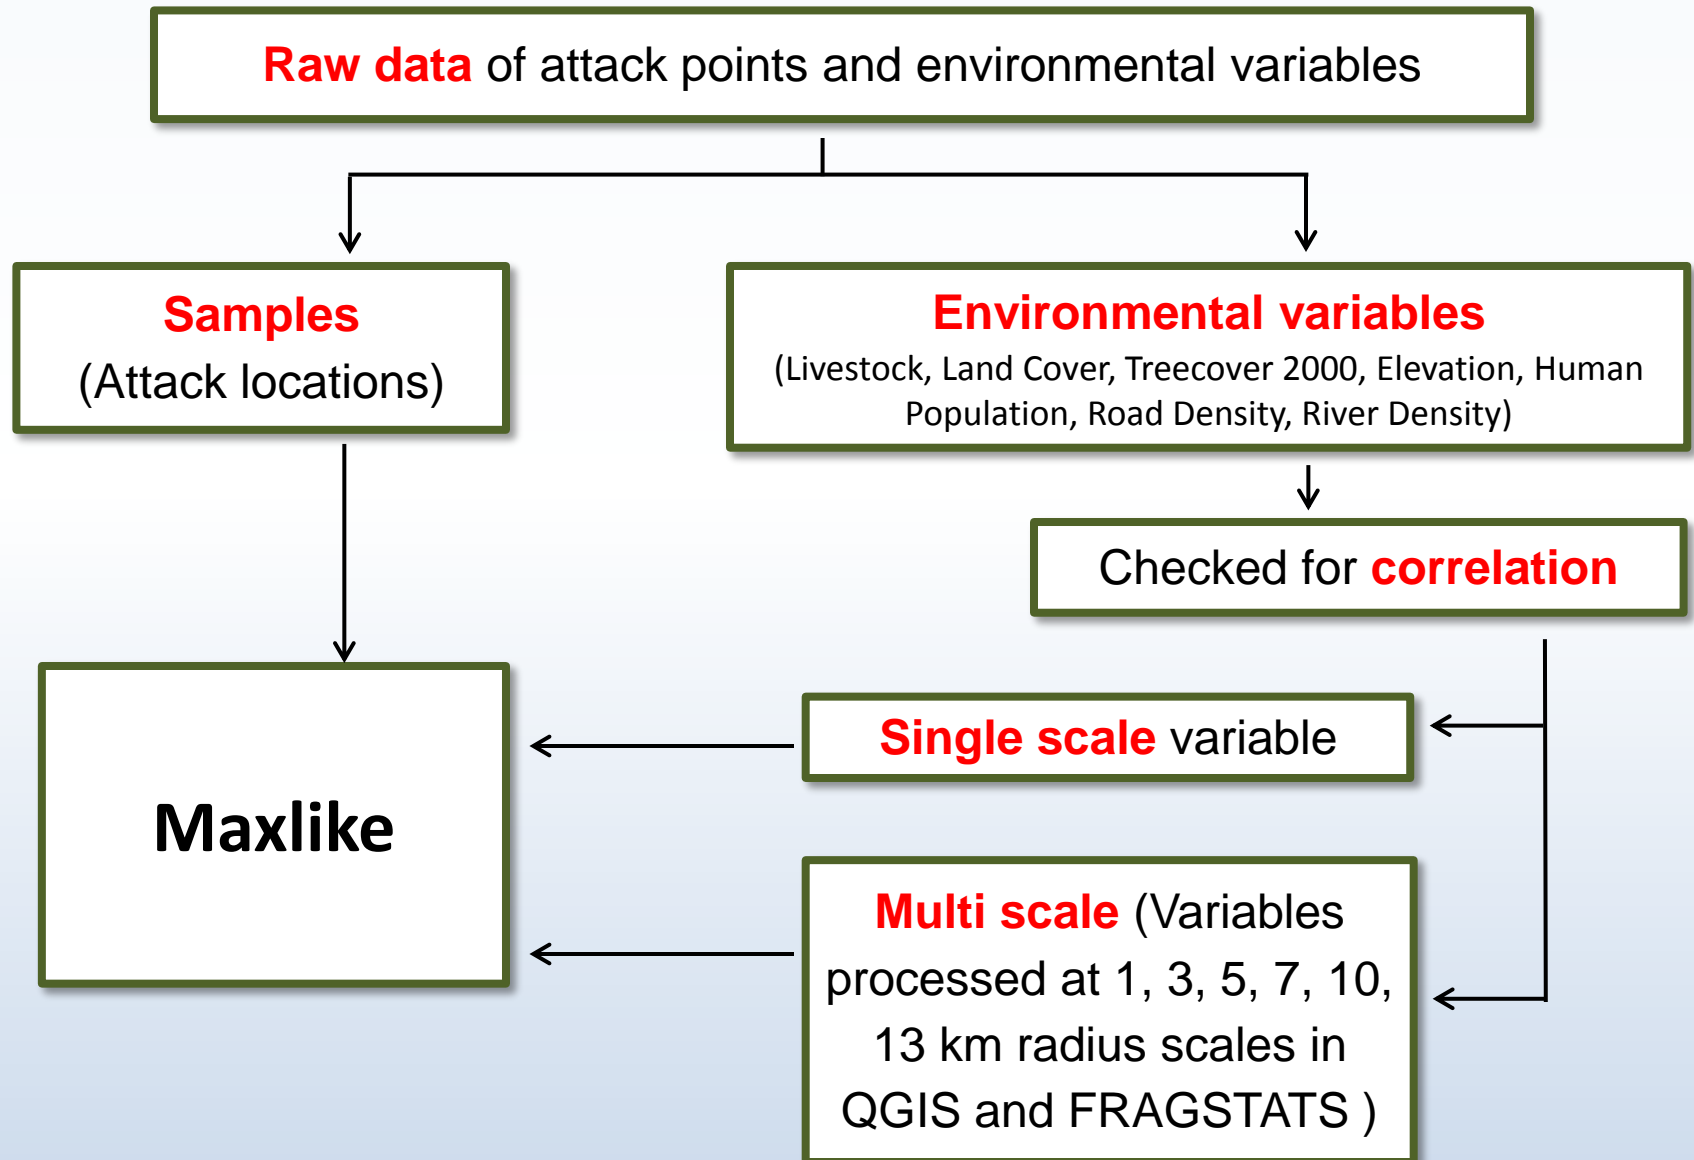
Raw data of attack points and environmental variables

Samples
(Attack locations)

Environmental variables
(Livestock, Land Cover, Treecover 2000, Elevation, Human Population, Road Density, River Density)

Checked for correlation

Single scale variable

Maxlike

Multi scale (Variables processed at 1, 3, 5, 7, 10, 13 km radius scales in QGIS and FRAGSTATS )